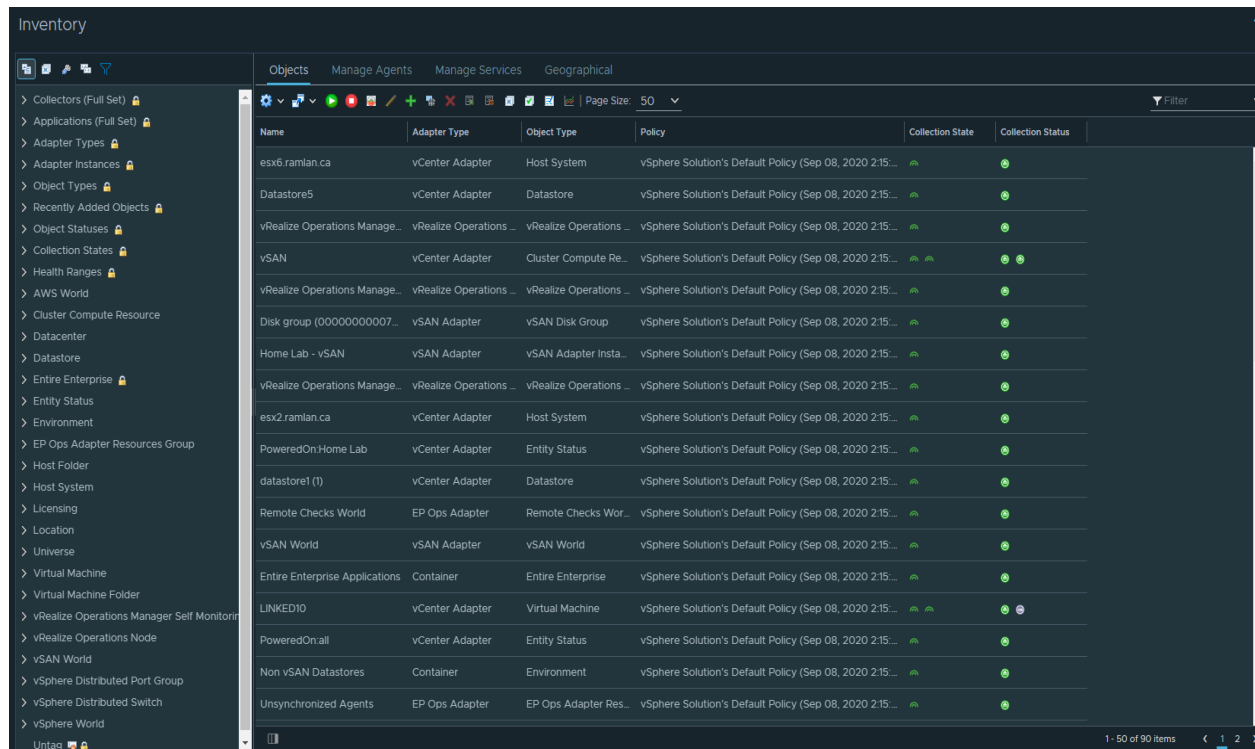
Inventory

Collectors (Full Set)
Applications (Full Set)
Adapter Types
Adapter Instances
Object Types
Recently Added Objects
Object Statuses
Collection States
Health Ranges
AWS World
Cluster Compute Resource
Datacenter
Datastore
Entire Enterprise
Entity Status
Environment
EP Ops Adapter Resources Group
Host Folder
Host System
Licensing
Location
Universe
Virtual Machine
Virtual Machine Folder
vRealize Operations Manager Self Monitorin
vRealize Operations Node
vSAN World
vSphere Distributed Port Group
vSphere Distributed Switch
vSphere World
Untag

Objects Manage Agents Manage Services Geographical

Page Size: 50

Filter

| Name | Adapter Type | Object Type | Policy | Collection State | Collection Status |
|---|---|---|---|---|---|
| esx6.ramlan.ca | vCenter Adapter | Host System | vSphere Solution's Default Policy (Sep 08, 2020 2:15:... | | |
| Datastore5 | vCenter Adapter | Datastore | vSphere Solution's Default Policy (Sep 08, 2020 2:15:... | | |
| vRealize Operations Manage... | vRealize Operations ... | vRealize Operations ... | vSphere Solution's Default Policy (Sep 08, 2020 2:15:... | | |
| vSAN | vCenter Adapter | Cluster Compute Re... | vSphere Solution's Default Policy (Sep 08, 2020 2:15:... | | |
| vRealize Operations Manage... | vRealize Operations ... | vRealize Operations ... | vSphere Solution's Default Policy (Sep 08, 2020 2:15:... | | |
| Disk group (00000000007... | vSAN Adapter | vSAN Disk Group | vSphere Solution's Default Policy (Sep 08, 2020 2:15:... | | |
| Home Lab - vSAN | vSAN Adapter | vSAN Adapter Insta... | vSphere Solution's Default Policy (Sep 08, 2020 2:15:... | | |
| vRealize Operations Manage... | vRealize Operations ... | vRealize Operations ... | vSphere Solution's Default Policy (Sep 08, 2020 2:15:... | | |
| esx2.ramlan.ca | vCenter Adapter | Host System | vSphere Solution's Default Policy (Sep 08, 2020 2:15:... | | |
| PoweredOn:Home Lab | vCenter Adapter | Entity Status | vSphere Solution's Default Policy (Sep 08, 2020 2:15:... | | |
| datastore1 (1) | vCenter Adapter | Datastore | vSphere Solution's Default Policy (Sep 08, 2020 2:15:... | | |
| Remote Checks World | EP Ops Adapter | Remote Checks Wor... | vSphere Solution's Default Policy (Sep 08, 2020 2:15:... | | |
| vSAN World | vSAN Adapter | vSAN World | vSphere Solution's Default Policy (Sep 08, 2020 2:15:... | | |
| Entire Enterprise Applications | Container | Entire Enterprise | vSphere Solution's Default Policy (Sep 08, 2020 2:15:... | | |
| LINKED10 | vCenter Adapter | Virtual Machine | vSphere Solution's Default Policy (Sep 08, 2020 2:15:... | | |
| PoweredOn:all | vCenter Adapter | Entity Status | vSphere Solution's Default Policy (Sep 08, 2020 2:15:... | | |
| Non vSAN Datastores | Container | Environment | vSphere Solution's Default Policy (Sep 08, 2020 2:15:... | | |
| Unsynchronized Agents | EP Ops Adapter | EP Ops Adapter Res... | vSphere Solution's Default Policy (Sep 08, 2020 2:15:... | | |

1 - 50 of 90 items 1 2